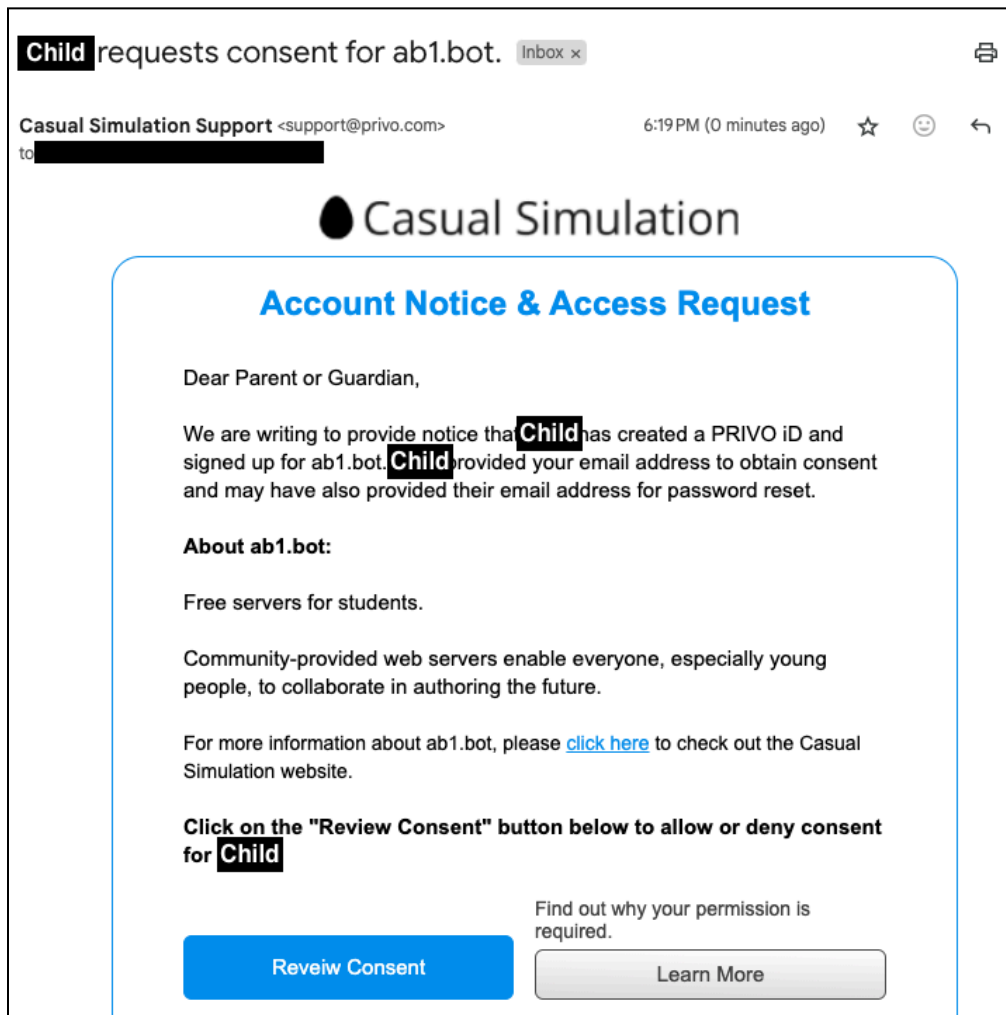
Child requests consent for ab1.bot. Inbox ×

Casual Simulation Support <support@privo.com> 6:19 PM (0 minutes ago)
to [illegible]

Casual Simulation

Account Notice & Access Request

Dear Parent or Guardian,

We are writing to provide notice that Child has created a PRIVO iD and signed up for ab1.bot. Child provided your email address to obtain consent and may have also provided their email address for password reset.

About ab1.bot:

Free servers for students.

Community-provided web servers enable everyone, especially young people, to collaborate in authoring the future.

For more information about ab1.bot, please click here to check out the Casual Simulation website.

Click on the "Review Consent" button below to allow or deny consent for Child

Find out why your permission is required.

Reveiw Consent

Learn More